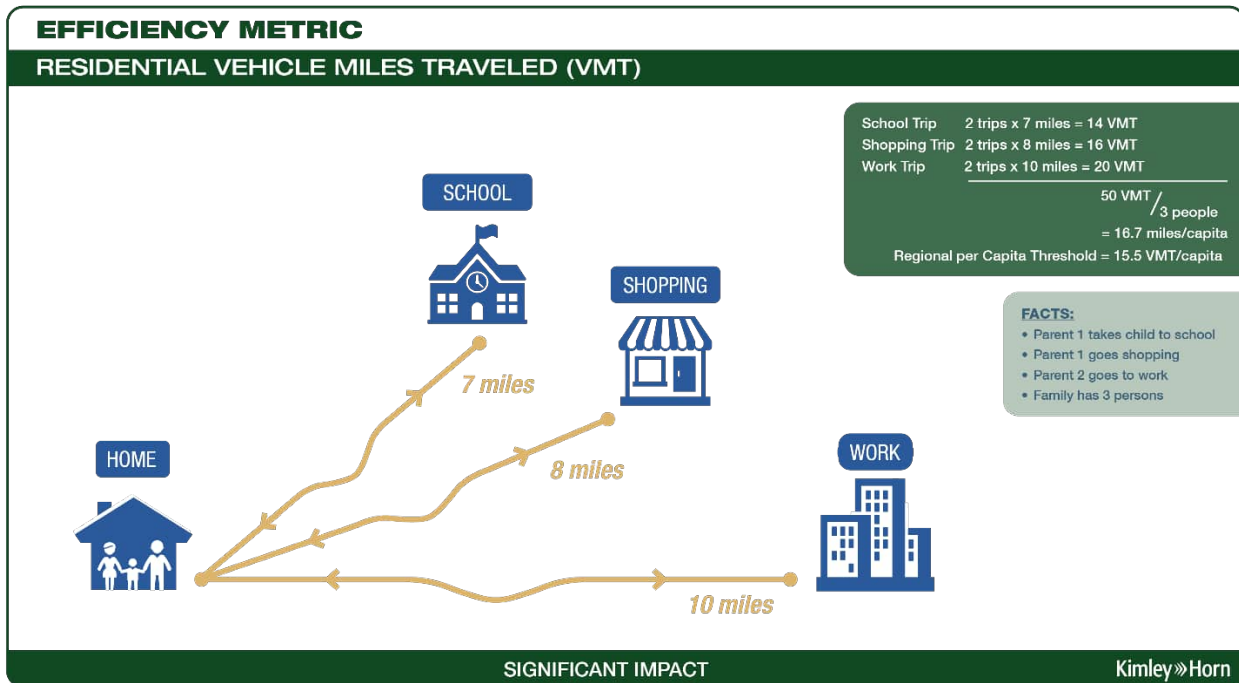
EFFICIENCY METRIC

RESIDENTIAL VEHICLE MILES TRAVELED (VMT)

School Trip 2 trips x 7 miles = 14 VMT
Shopping Trip 2 trips x 8 miles = 16 VMT
Work Trip 2 trips x 10 miles = 20 VMT

50 VMT / 3 people
= 16.7 miles/capita
Regional per Capita Threshold = 15.5 VMT/capita

FACTS:
• Parent 1 takes child to school
• Parent 1 goes shopping
• Parent 2 goes to work
• Family has 3 persons

SCHOOL

SHOPPING

7 miles

8 miles

HOME

WORK

10 miles

SIGNIFICANT IMPACT

Kimley»Horn